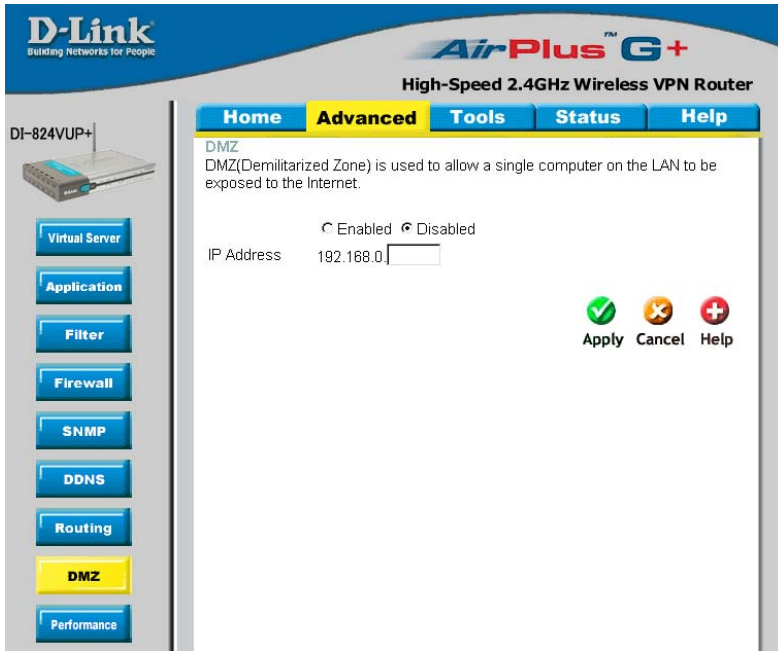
D-Link
Building Networks for People

AirPlus™ G+
High-Speed 2.4GHz Wireless VPN Router

DI-824VUP+

Home
Advanced
Tools
Status
Help

Virtual Server
Application
Filter
Firewall
SNMP
DDNS
Routing
DMZ
Performance

DMZ
DMZ(Demilitarized Zone) is used to allow a single computer on the LAN to be exposed to the Internet.

Enabled Disabled

IP Address 192.168.0.

Apply Cancel Help